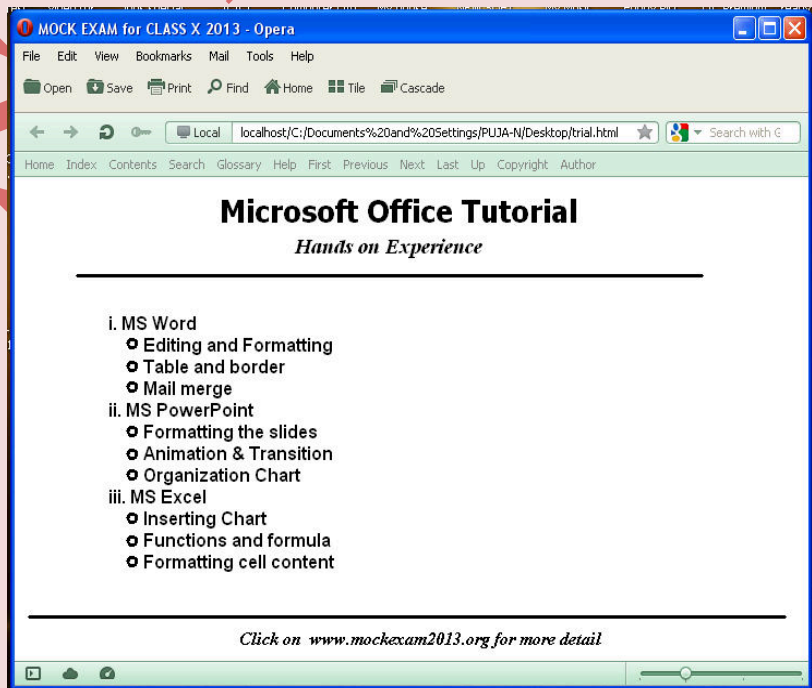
MOCK EXAM for CLASS X 2013 - Opera

File Edit View Bookmarks Mail Tools Help

Open Save Print Find Home Tile Cascade

Local localhost/C:/Documents%20and%20Settings/PUJA-N/Desktop/trial.html

Search with G

Home Index Contents Search Glossary Help First Previous Next Last Up Copyright Author

Microsoft Office Tutorial

Hands on Experience

i. MS Word
- Editing and Formatting
- Table and border
- Mail merge

ii. MS PowerPoint
- Formatting the slides
- Animation & Transition
- Organization Chart

iii. MS Excel
- Inserting Chart
- Functions and formula
- Formatting cell content

Click on www.mockexam2013.org for more detail